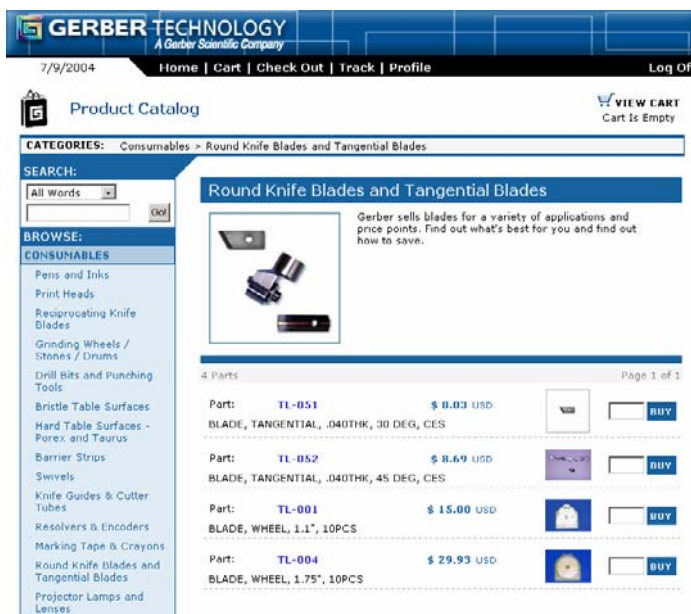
GERBER TECHNOLOGY
A Gerber Scientific Company

7/9/2004

Home | Cart | Check Out | Track | Profile

Log Of

Product Catalog

VIEW CART
Cart Is Empty

CATEGORIES: Consumables > Round Knife Blades and Tangential Blades

SEARCH:
All Words
Go!

BROWSE:
CONSUMABLES
Pens and Inks
Print Heads
Reciprocating Knife Blades
Grinding Wheels / Stones / Drums
Drill Bits and Punching Tools
Bristle Table Surfaces
Hard Table Surfaces - Porex and Taurus
Barrier Strips
Swivels
Knife Guides & Cutter Tubes
Resolvers & Encoders
Marking Tape & Crayons
Round Knife Blades and Tangential Blades
Projector Lamps and Lenses

Round Knife Blades and Tangential Blades

Gerber sells blades for a variety of applications and price points. Find out what's best for you and find out how to save.

4 Parts

Page 1 of 1

Part: TL-051 $ 8.03 USD
BLADE, TANGENTIAL, .040THK, 30 DEG, CES
BUY

Part: TL-052 $ 8.69 USD
BLADE, TANGENTIAL, .040THK, 45 DEG, CES
BUY

Part: TL-001 $ 15.00 USD
BLADE, WHEEL, 1.1", 10PCS
BUY

Part: TL-004 $ 29.93 USD
BLADE, WHEEL, 1.75", 10PCS
BUY